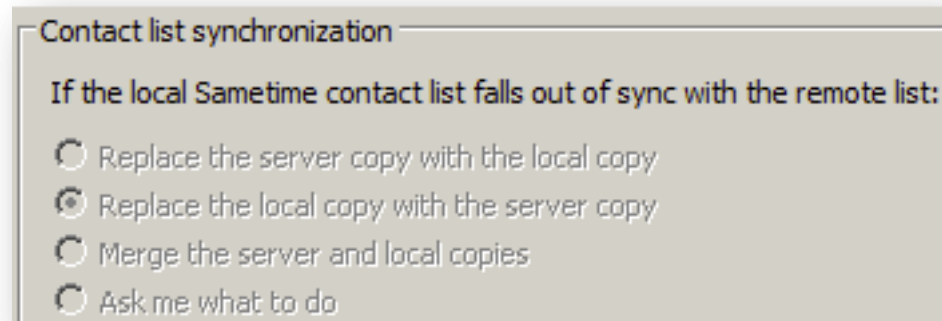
Contact list synchronization

If the local Sametime contact list falls out of sync with the remote list:

Replace the server copy with the local copy

Replace the local copy with the server copy

Merge the server and local copies

Ask me what to do